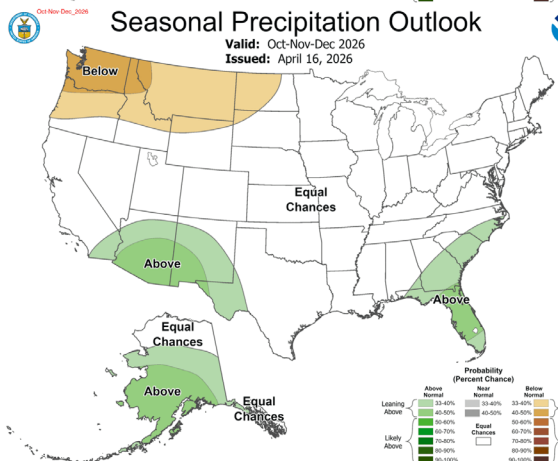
Oct-Nov-Dec_2026

Seasonal Precipitation Outlook

Valid: Oct-Nov-Dec 2026
Issued: April 16, 2026

Below

Equal Chances

Above

Above

Equal Chances

Above

Equal Chances

Probability (Percent Chance)

Above Normal | Near Normal | Below Normal

Leaning Above
33-40% | 33-40% | 33-40%
40-50% | 40-50% | 40-50%
50-60% | Equal Chances | 50-60%
60-70% | | 60-70%
Likely Above
70-80% | | 70-80%
80-90% | | 80-90%
90-100% | | 90-100%